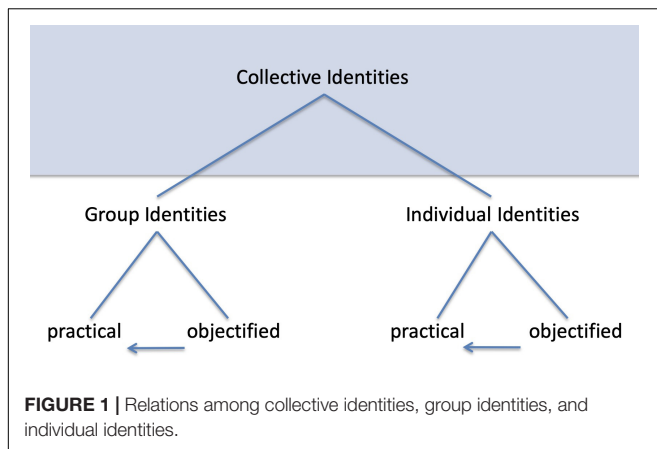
Collective Identities

Group Identities

Individual Identities

practical

objectified

practical

objectified

FIGURE 1 | Relations among collective identities, group identities, and individual identities.